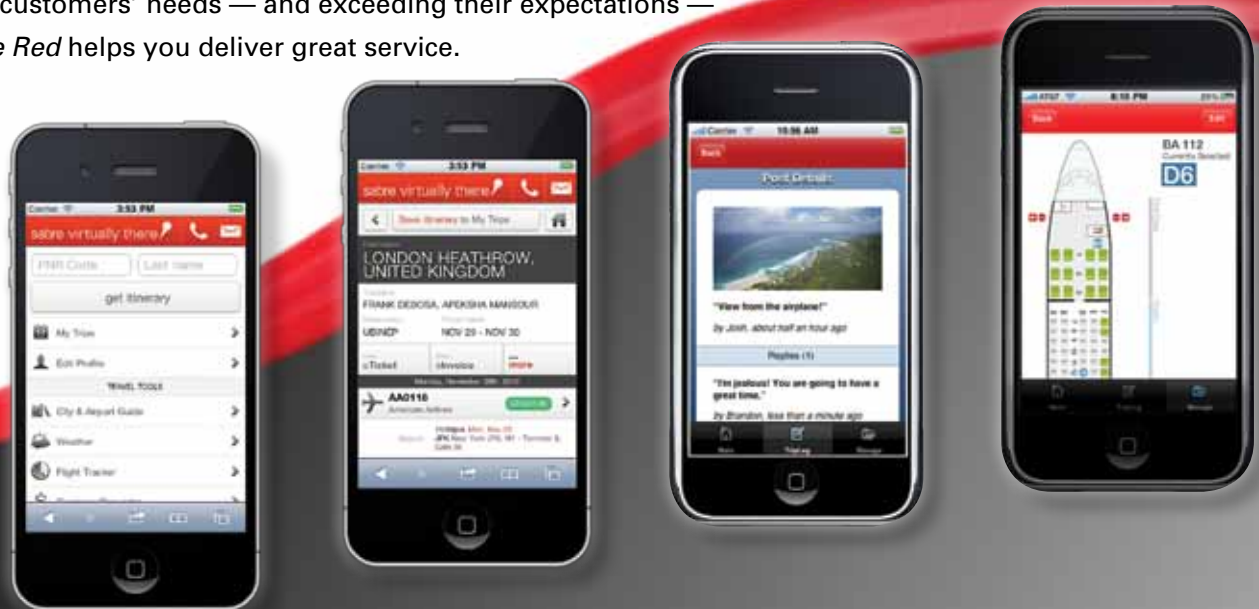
customers' needs — and exceeding their expectations — e *Red* helps you deliver great service.

Carrier 3:53 PM
sabre virtually there
PNR Code
Last name
get itinerary
My Trips
Edit Profile
TRAVEL TOOLS
City & Airport Guide
Weather
Flight Tracker

Carrier 3:53 PM
sabre virtually there
Save itinerary to My Trips
LONDON HEATHROW, UNITED KINGDOM
FRANK DEBOSA, APEKSHA MANSOUR
UBNCP
NOV 20 - NOV 30
eTicket
eInvoice
more
AA0118
American Airlines
Check in
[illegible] Mon, Nov 20
JFK New York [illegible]

Carrier 10:56 AM
Back
Post Details
"View from the airplane!"
by Josh, about half an hour ago
Replies (1)
"I'm jealous! You are going to have a great time."
by Brandon, less than a minute ago

AT&T 8:15 PM
Back
Exit
BA 112
Currently Selected
D6